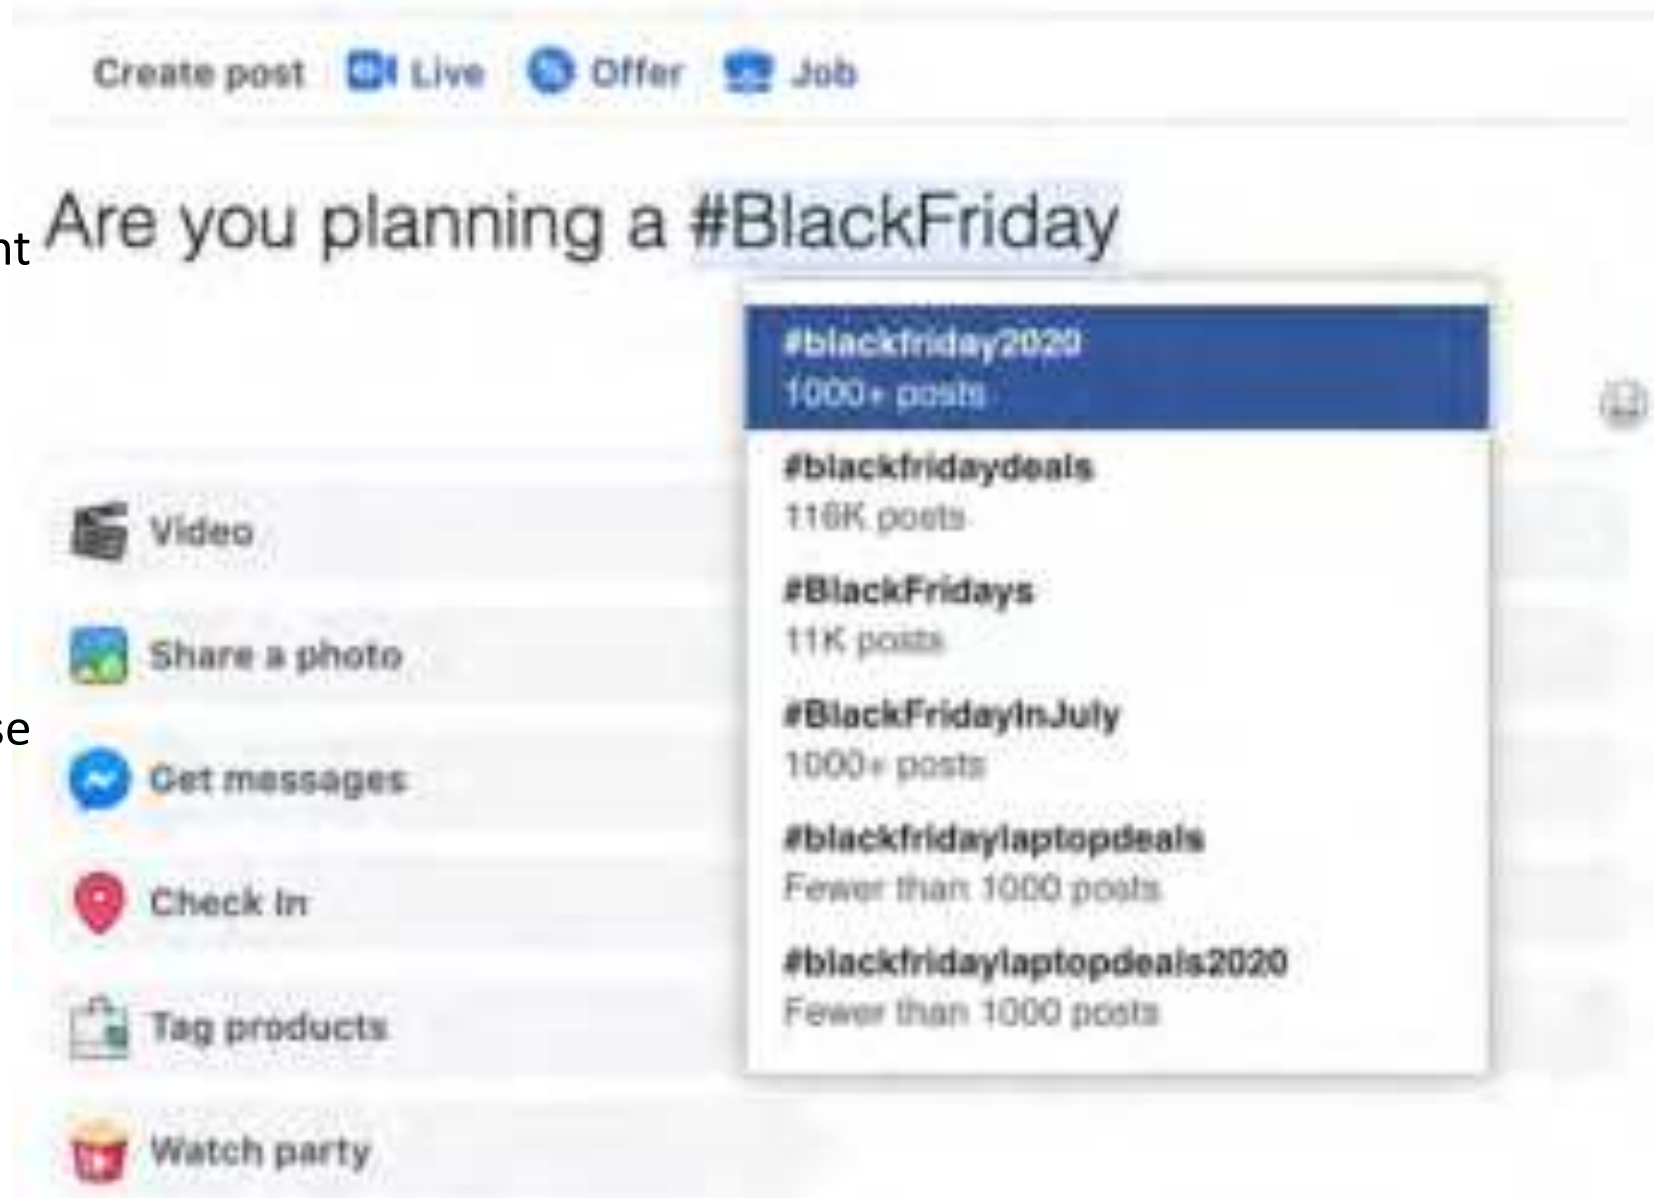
Create post Live Offer Job

nt Are you planning a #BlackFriday

#blackfriday2020
1000+ posts

#blackfridaydeals
118K posts

#BlackFridays
11K posts

#BlackFridayInJuly
1000+ posts

#blackfridaylaptopdeals
Fewer than 1000 posts

#blackfridaylaptopdeals2020
Fewer than 1000 posts

Video

Share a photo

se

Get messages

Check in

Tag products

Watch party